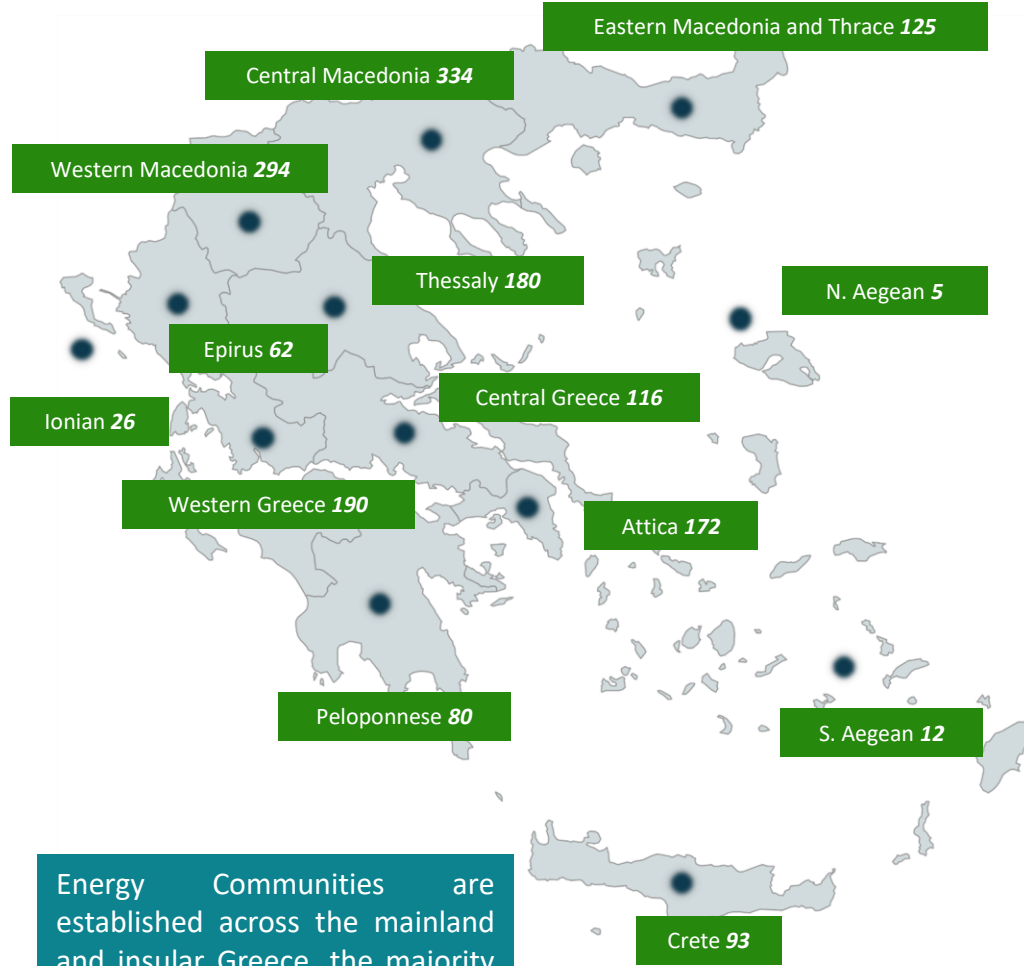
Eastern Macedonia and Thrace *125*

Central Macedonia *334*

Western Macedonia *294*

Thessaly *180*

N. Aegean *5*

Epirus *62*

Central Greece *116*

Ionian *26*

Western Greece *190*

Attica *172*

Peloponnese *80*

S. Aegean *12*

Energy Communities are established across the mainland and insular Greece, the majority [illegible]

Crete *93*